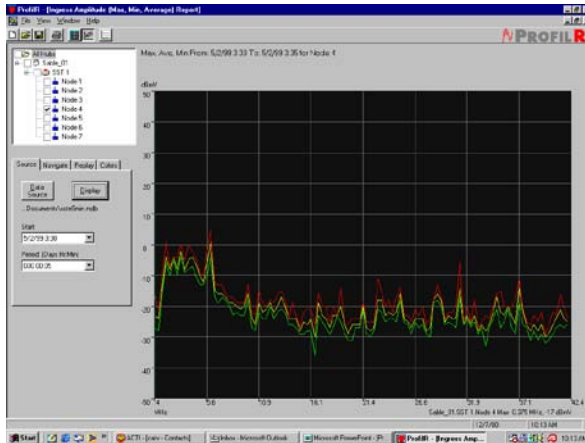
ProfilR - [Ingress Amplitude (Max, Min, Average) Report]

File View Window Help

PROFILR

All Hubs
Sable_01
SST 1
Node 1
Node 2
Node 3
Node 4
Node 5
Node 6
Node 7

Source | Navigate | Replay | Colors

Data Source

Display

..Documents\someline.mdb

Start
5/2/99 3:38

Period (Days:Hr:Min)
000:00:05

Max, Avg, Min From: 5/2/99 3:33 To: 5/2/99 3:35 for Node 4

dBmV

50
40
30
20
10
0
-10
-20
-30
-40
-50

MHz

5.6
10.9
16.1
21.4
26.6
31.9
37.1
42.4

Sable_01 SST 1 Node 4 Max: 0.375 MHz, 17 dBmV

12/7/00
10:13 AM

Start | ACTI - [cary - Contacts] | Inbox - Microsoft Outlook | Microsoft PowerPoint - [P... | ProfilR - [Ingress Amp...